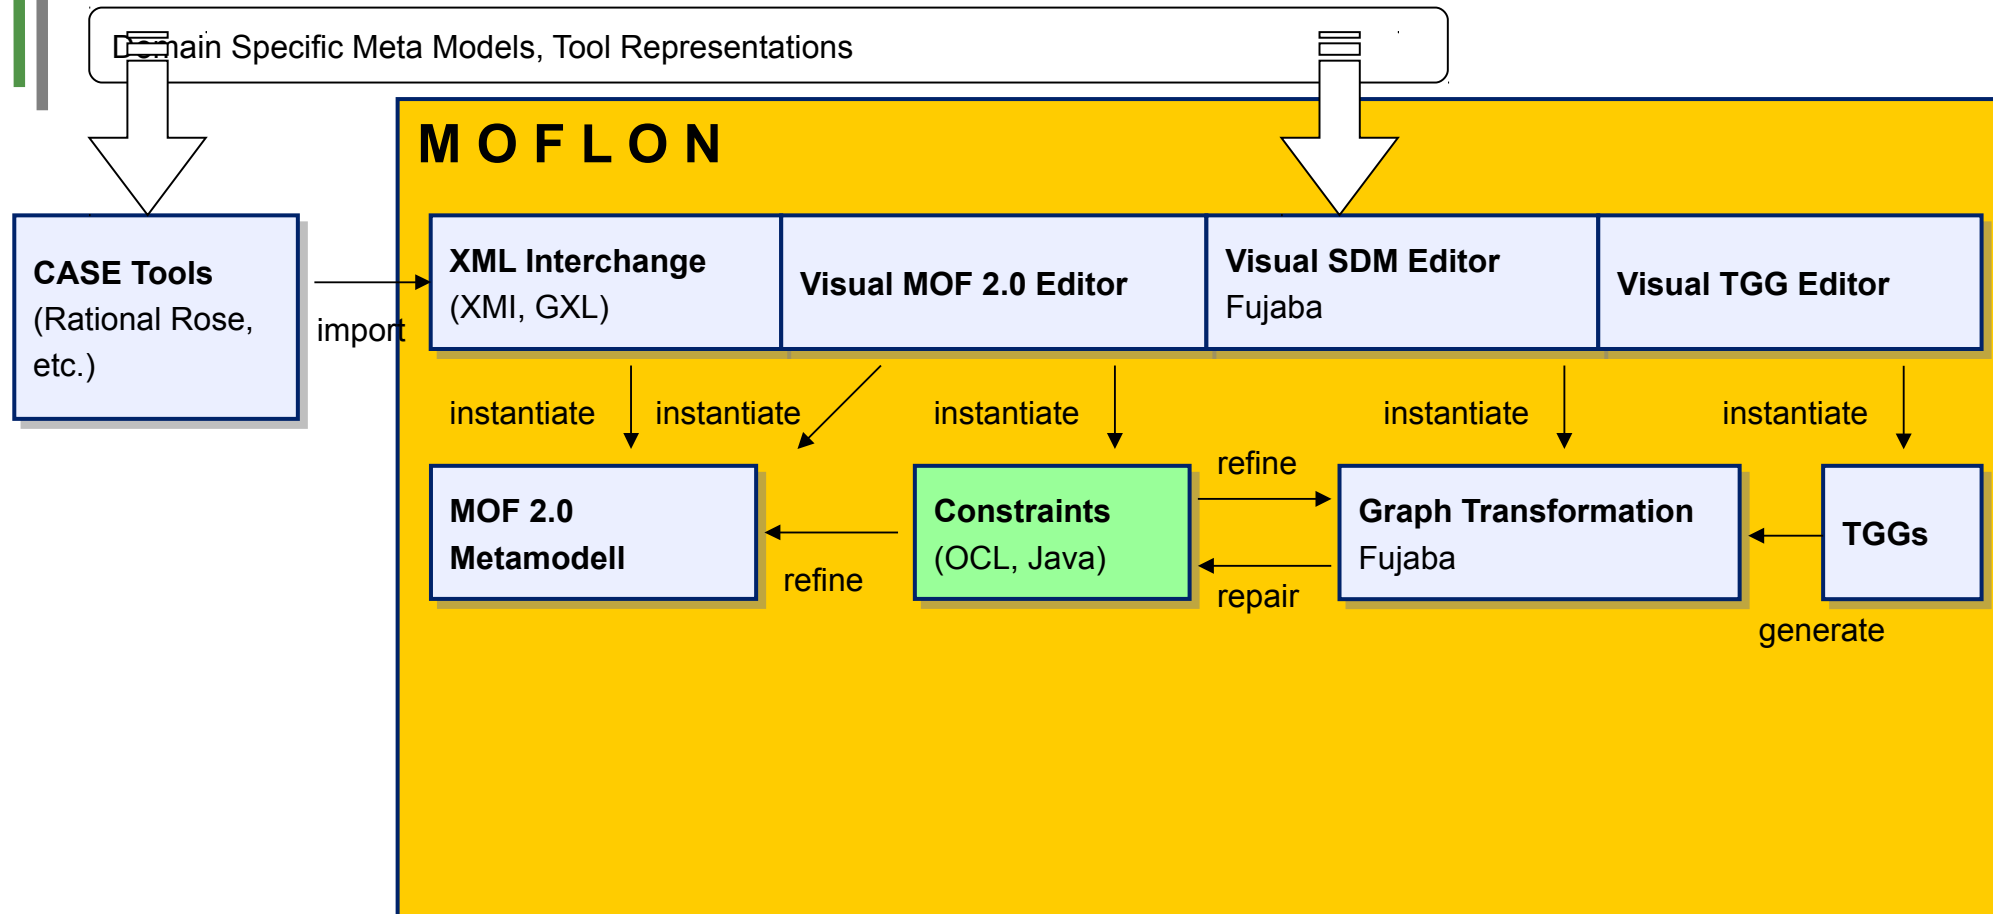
Domain Specific Meta Models, Tool Representations

MOFLON

CASE Tools (Rational Rose, etc.)

import

XML Interchange (XMI, GXL)

Visual MOF 2.0 Editor

Visual SDM Editor Fujaba

Visual TGG Editor

instantiate

instantiate

instantiate

instantiate

instantiate

MOF 2.0 Metamodell

refine

Constraints (OCL, Java)

refine

repair

Graph Transformation Fujaba

TGGs

generate